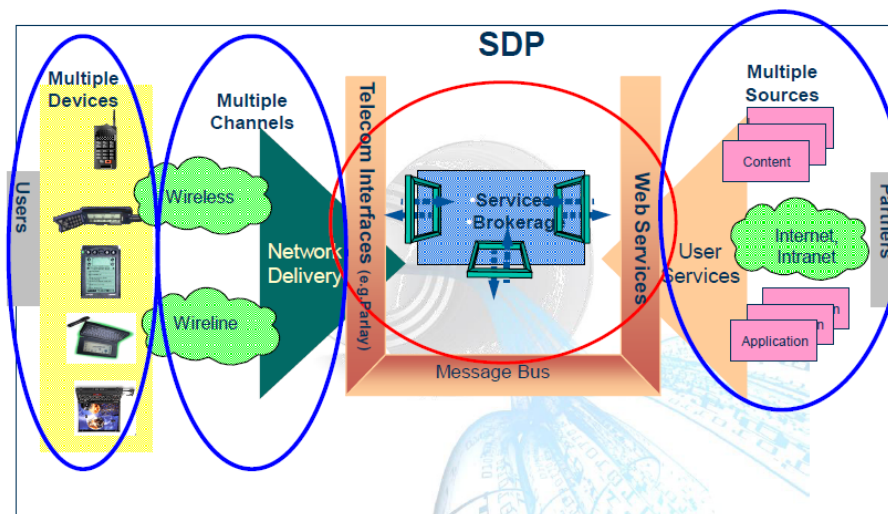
SDP

Multiple Devices

Users

Multiple Channels

Wireless

Wireline

Network Delivery

Telecom Interfaces (e.g.Parlay)

Services Brokerag

Message Bus

Web Services

User Services

Multiple Sources

Content

Internet, Intranet

Application

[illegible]n

Partners